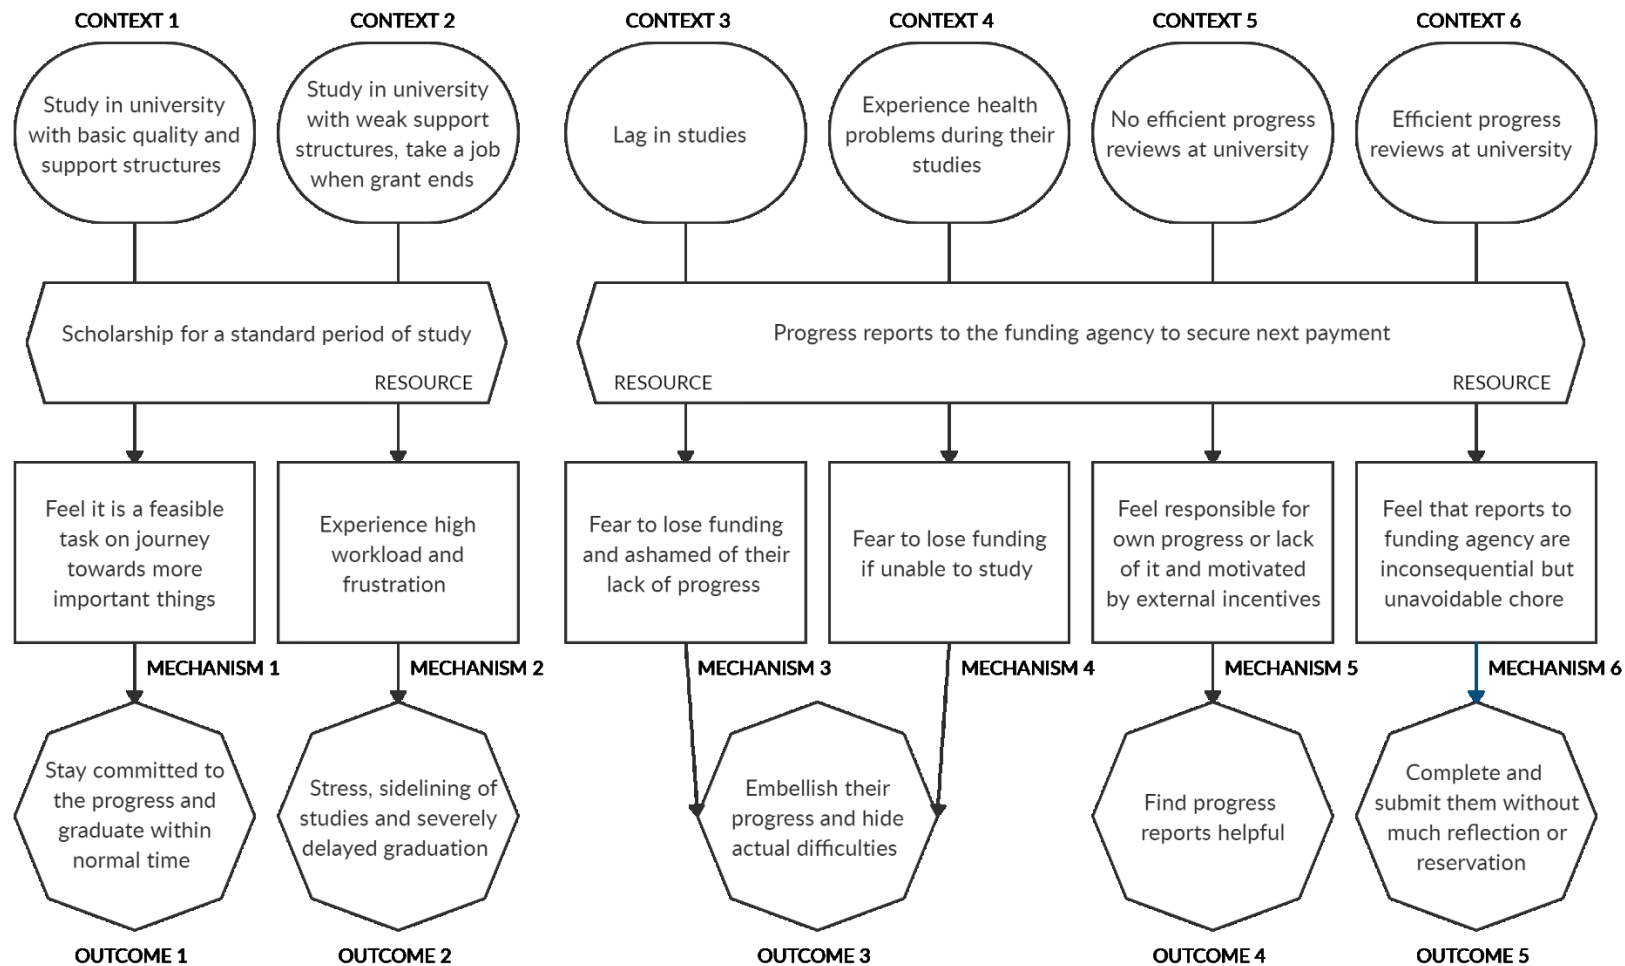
CONTEXT 1

Study in university with basic quality and support structures

CONTEXT 2

Study in university with weak support structures, take a job when grant ends

CONTEXT 3

Lag in studies

CONTEXT 4

Experience health problems during their studies

CONTEXT 5

No efficient progress reviews at university

CONTEXT 6

Efficient progress reviews at university

Scholarship for a standard period of study

RESOURCE

Progress reports to the funding agency to secure next payment

RESOURCE

RESOURCE

Feel it is a feasible task on journey towards more important things

MECHANISM 1

Experience high workload and frustration

MECHANISM 2

Fear to lose funding and ashamed of their lack of progress

MECHANISM 3

Fear to lose funding if unable to study

MECHANISM 4

Feel responsible for own progress or lack of it and motivated by external incentives

MECHANISM 5

Feel that reports to funding agency are inconsequential but unavoidable chore

MECHANISM 6

Stay committed to the progress and graduate within normal time

OUTCOME 1

Stress, sidelining of studies and severely delayed graduation

OUTCOME 2

Embellish their progress and hide actual difficulties

OUTCOME 3

Find progress reports helpful

OUTCOME 4

Complete and submit them without much reflection or reservation

OUTCOME 5